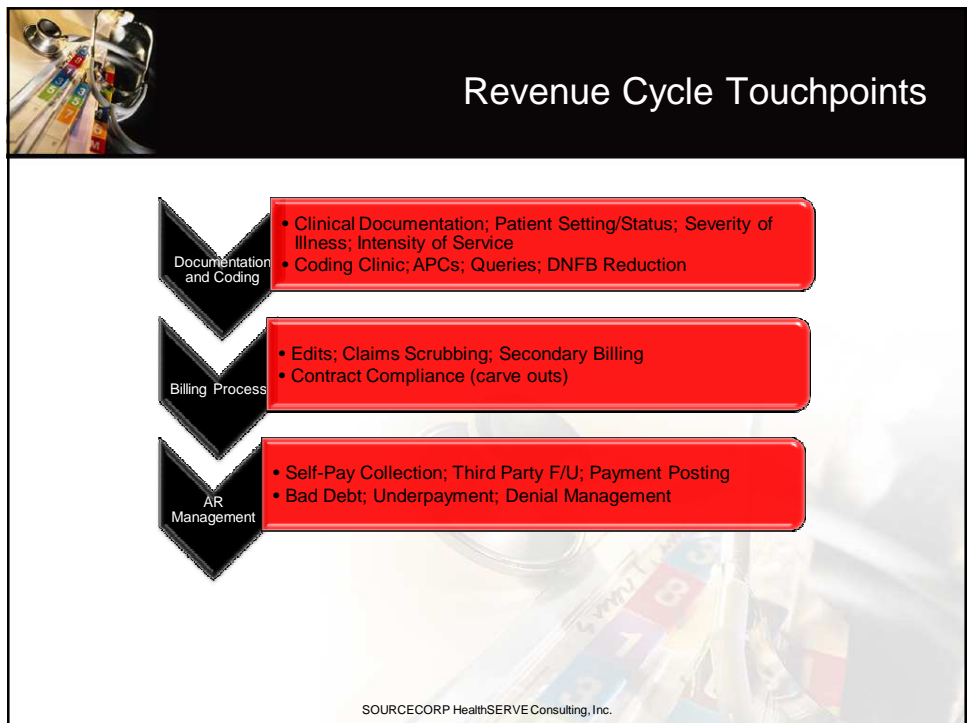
Revenue Cycle Touchpoints

Documentation and Coding

• Clinical Documentation; Patient Setting/Status; Severity of Illness; Intensity of Service
• Coding Clinic; APCs; Queries; DNFB Reduction

Billing Process

• Edits; Claims Scrubbing; Secondary Billing
• Contract Compliance (carve outs)

AR Management

• Self-Pay Collection; Third Party F/U; Payment Posting
• Bad Debt; Underpayment; Denial Management

SOURCECORP HealthSERVE Consulting, Inc.